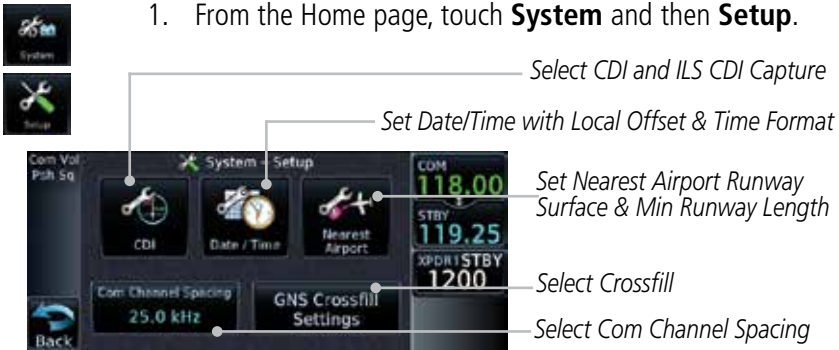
System

Setup

1. From the Home page, touch **System** and then **Setup**.

Select CDI and ILS CDI Capture

Set Date/Time with Local Offset & Time Format

Com Vol Psh Sq

System - Setup

CDI

Date / Time

Nearest Airport

COM 118.00

STBY 119.25

XPDR1 STBY 1200

Com Channel Spacing 25.0 kHz

GNS Crossfill Settings

Back

Set Nearest Airport Runway Surface & Min Runway Length

Select Crossfill

Select Com Channel Spacing